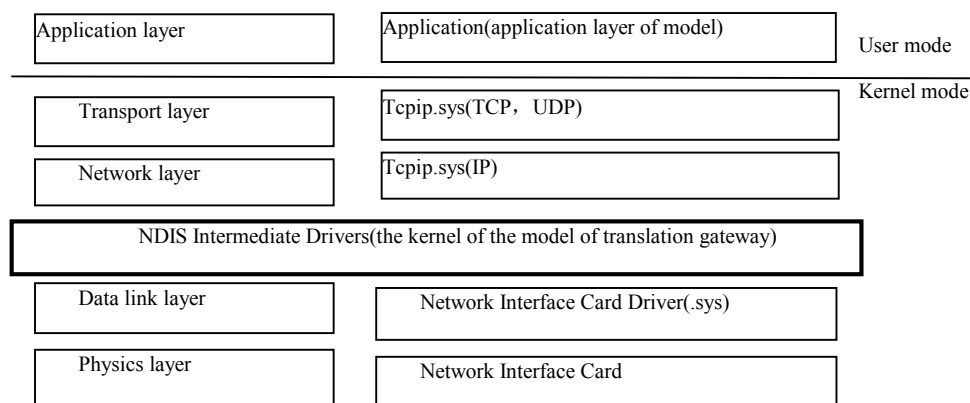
Application layer

Application(application layer of model)

User mode

Kernel mode

Transport layer

Tcpip.sys(TCP，UDP)

Network layer

Tcpip.sys(IP)

NDIS Intermediate Drivers(the kernel of the model of translation gateway)

Data link layer

Network Interface Card Driver(.sys)

Physics layer

Network Interface Card